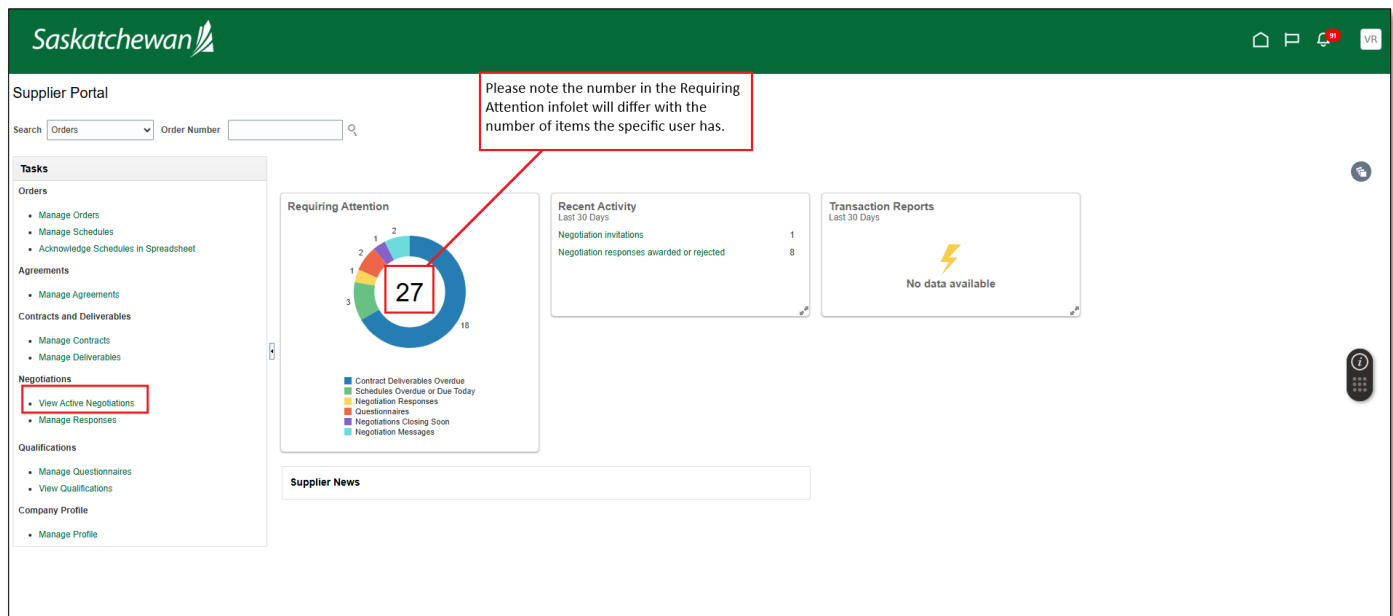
Saskatchewan

91 VR

Supplier Portal

Please note the number in the Requiring Attention infolet will differ with the number of items the specific user has.

Search Orders Order Number

Tasks

Orders

- Manage Orders
- Manage Schedules
- Acknowledge Schedules in Spreadsheet

Agreements

- Manage Agreements

Contracts and Deliverables

- Manage Contracts
- Manage Deliverables

Negotiations

- View Active Negotiations
- Manage Responses

Qualifications

- Manage Questionnaires
- View Qualifications

Company Profile

- Manage Profile

Requiring Attention

2
1
2
1
3
27
18

Contract Deliverables Overdue
Schedules Overdue or Due Today
Negotiation Responses
Questionnaires
Negotiations Closing Soon
Negotiation Messages

Recent Activity
Last 30 Days

| Negotiation invitations | 1 |
|---|---|
| Negotiation responses awarded or rejected | 8 |

Transaction Reports
Last 30 Days

No data available

Supplier News